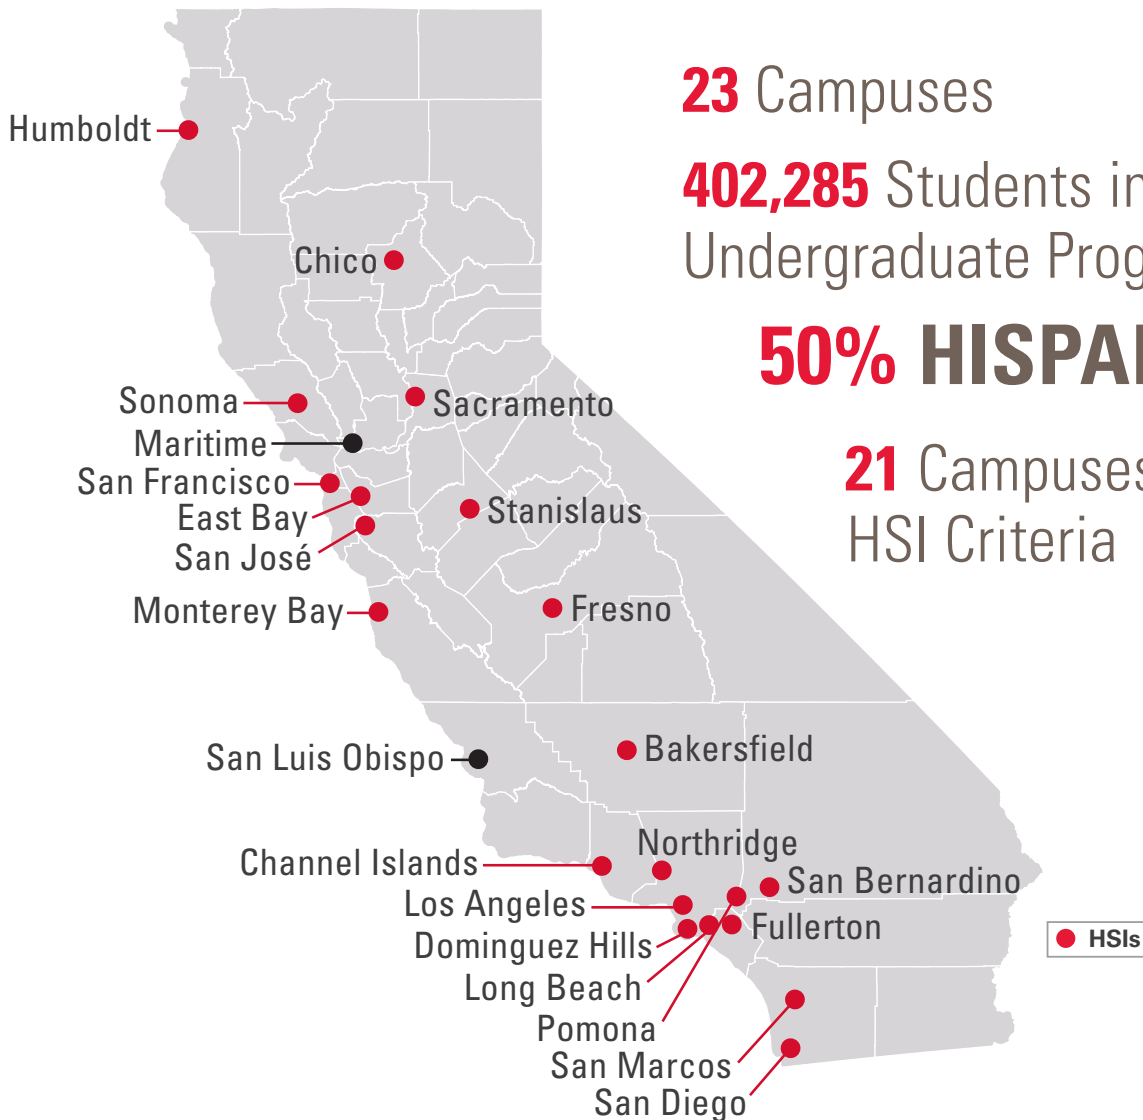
23 Campuses

402,285 Students in
Undergraduate Prog

50% HISPA

21 Campuses
HSI Criteria

Humboldt
Chico
Sonoma
Sacramento
Maritime
San Francisco
East Bay
San José
Stanislaus
Monterey Bay
Fresno
San Luis Obispo
Bakersfield
Northridge
Channel Islands
San Bernardino
Los Angeles
Fullerton
Dominguez Hills
Long Beach
Pomona
San Marcos
San Diego

HSIs